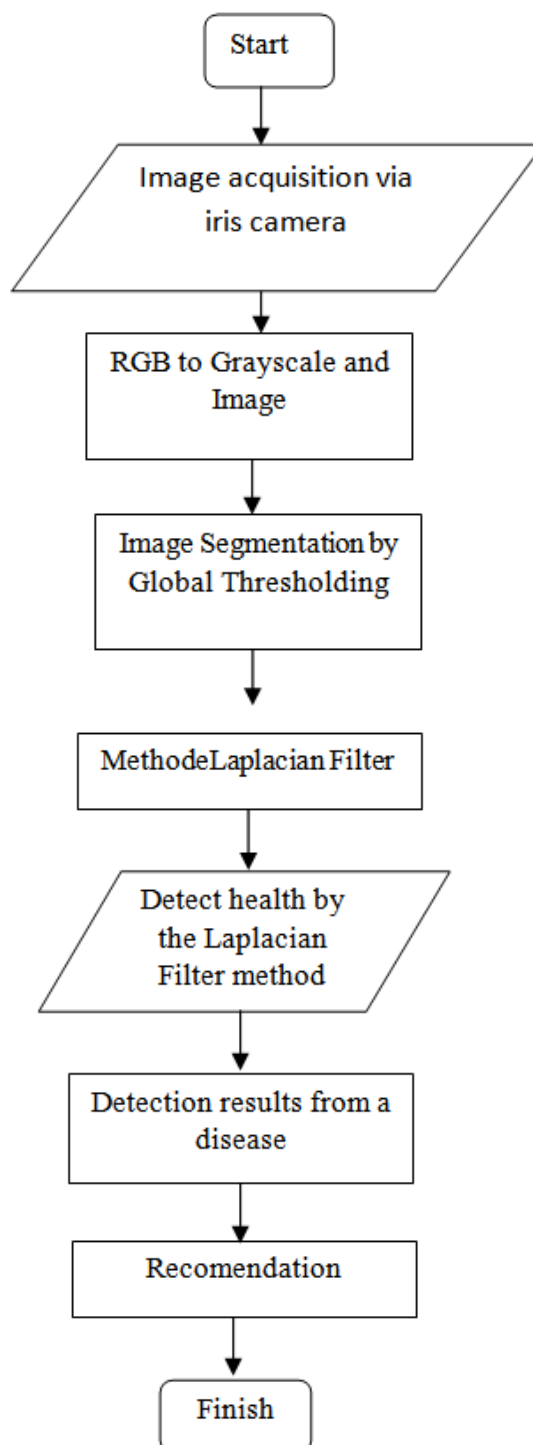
Start

Image acquisition via iris camera

RGB to Grayscale and Image

Image Segmentation by Global Thresholding

MethodeLaplacian Filter

Detect health by the Laplacian Filter method

Detection results from a disease

Recomendation

Finish